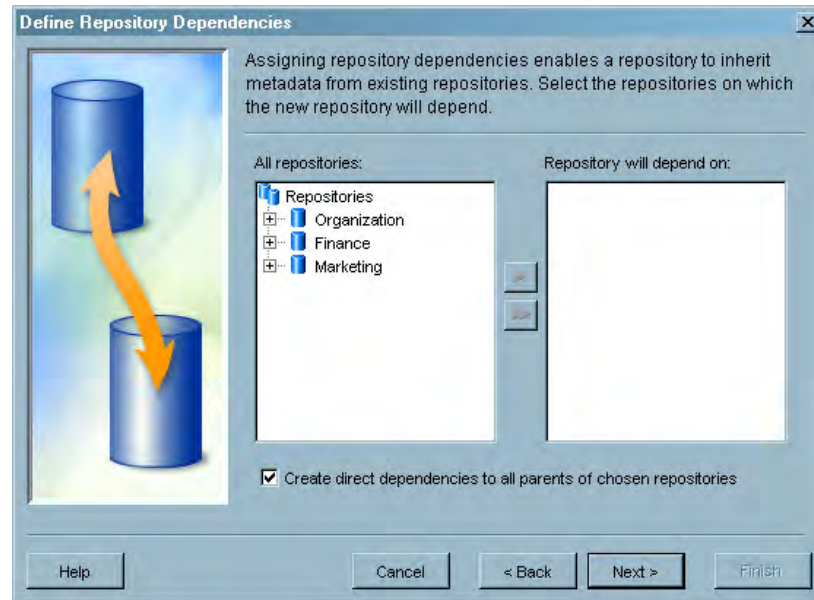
Define Repository Dependencies

Assigning repository dependencies enables a repository to inherit metadata from existing repositories. Select the repositories on which the new repository will depend.

All repositories:

Repositories
Organization
Finance
Marketing

Repository will depend on:

Create direct dependencies to all parents of chosen repositories

Help

Cancel

< Back

Next >

Finish